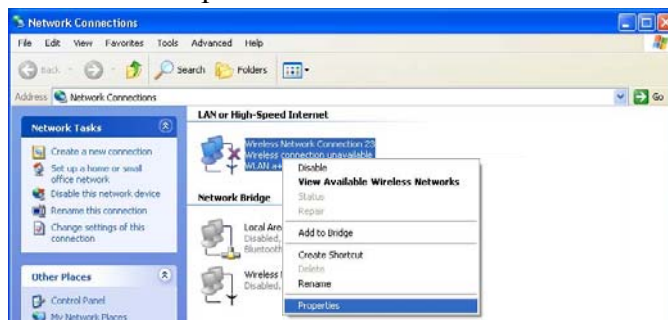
Network Connections

File Edit View Favorites Tools Advanced Help

Back Search Folders

Address Network Connections

Go

Network Tasks

Create a new connection

Set up a home or small office network

Disable this network device

Rename this connection

Change settings of this connection

Other Places

Control Panel

My Network Places

LAN or High-Speed Internet

Wireless Network Connection 23
Wireless connection unavailable
WLAN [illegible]

Network Bridge

Local Are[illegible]
Disabled,
Bluetooth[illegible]

Wireless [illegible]
Disabled,

Disable
View Available Wireless Networks
Status
Repair
Add to Bridge
Create Shortcut
Delete
Rename
Properties